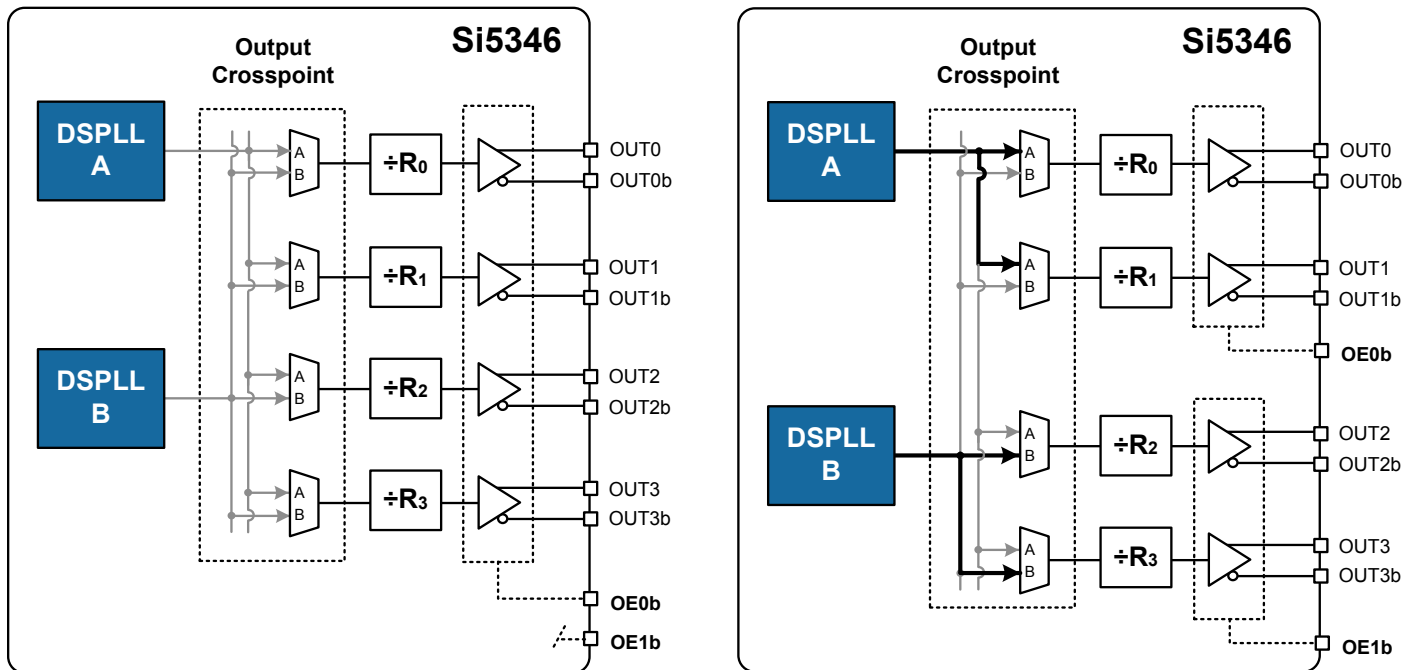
Output Crosspoint

Si5346

DSPLL A

DSPLL B

A B

A B

A B

A B

$\div R_0$

$\div R_1$

$\div R_2$

$\div R_3$

OUT0
OUT0b
OUT1
OUT1b
OUT2
OUT2b
OUT3
OUT3b
OE0b
OE1b

Output Crosspoint

Si5346

DSPLL A

DSPLL B

A B

A B

A B

A B

$\div R_0$

$\div R_1$

$\div R_2$

$\div R_3$

OUT0
OUT0b
OUT1
OUT1b
OE0b
OUT2
OUT2b
OUT3
OUT3b
OE1b